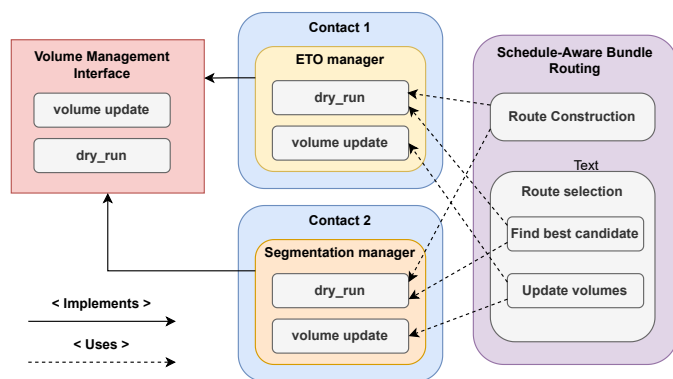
Volume Management Interface

volume update

dry_run

Contact 1

ETO manager

dry_run

volume update

Contact 2

Segmentation manager

dry_run

volume update

Schedule-Aware Bundle Routing

Route Construction

Text

Route selection

Find best candidate

Update volumes

< Implements >

< Uses >